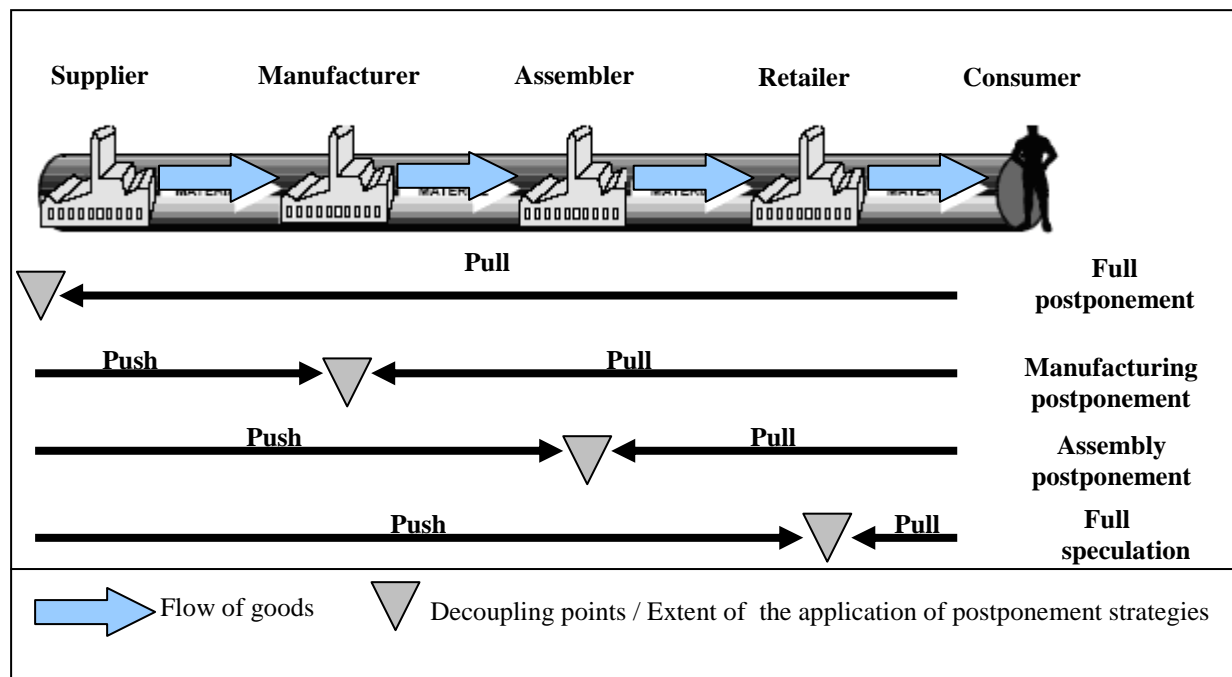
Supplier Manufacturer Assembler Retailer Consumer

MATER MATER MATER MATER

Pull

Full postponement

Push Pull

Manufacturing postponement

Push Pull

Assembly postponement

Push Pull

Full speculation

Flow of goods

Decoupling points / Extent of the application of postponement strategies